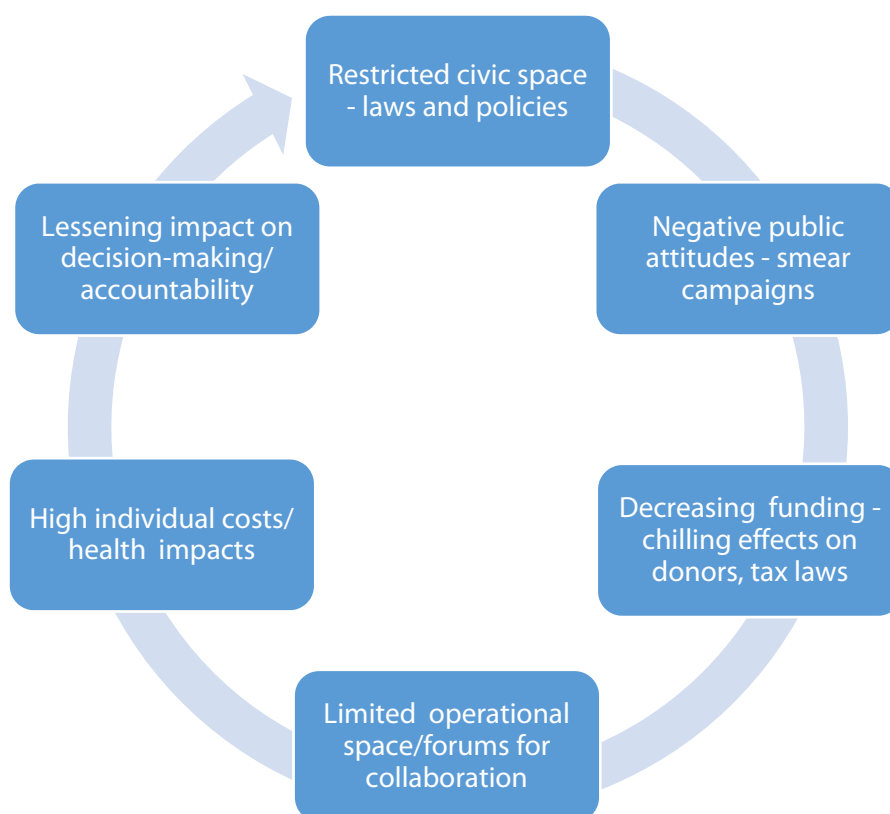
Restricted civic space - laws and policies

Negative public attitudes - smear campaigns

Decreasing funding - chilling effects on donors, tax laws

Limited operational space/forums for collaboration

High individual costs/ health impacts

Lessening impact on decision-making/ accountability